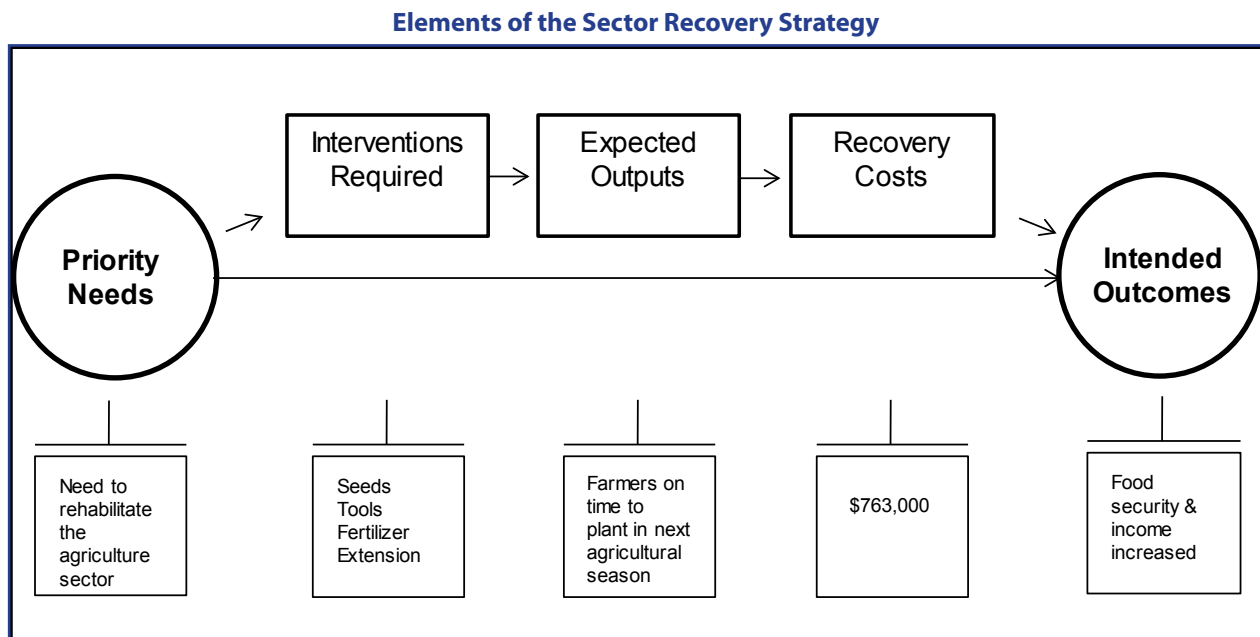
Elements of the Sector Recovery Strategy

Interventions Required

Expected Outputs

Recovery Costs

Priority Needs

Intended Outcomes

Need to rehabilitate the agriculture sector

Seeds
Tools
Fertilizer
Extension

Farmers on time to plant in next agricultural season

$763,000

Food security & income increased